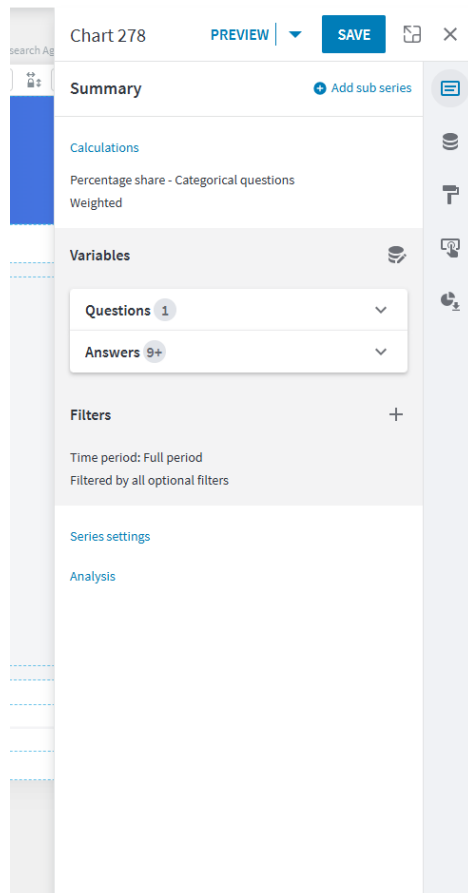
search Ag

Chart 278 PREVIEW SAVE

Summary

Add sub series

Calculations

Percentage share - Categorical questions

Weighted

Variables

Questions 1

Answers 9+

Filters

Time period: Full period

Filtered by all optional filters

Series settings

Analysis